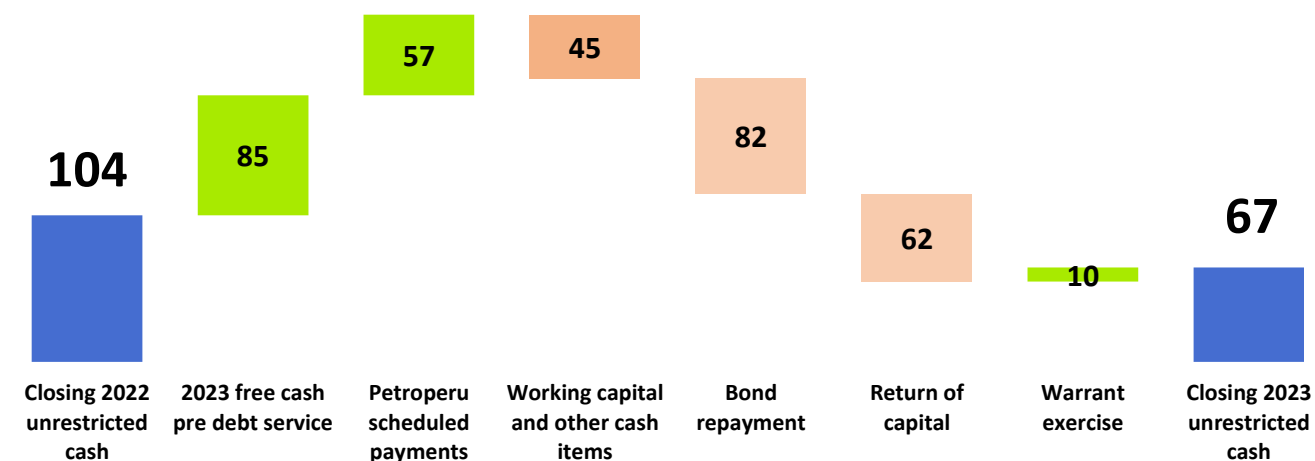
104

85

57

45

82

62

10

67

Closing 2022 unrestricted cash

2023 free cash pre debt service

Petroperu scheduled payments

Working capital and other cash items

Bond repayment

Return of capital

Warrant exercise

Closing 2023 unrestricted cash